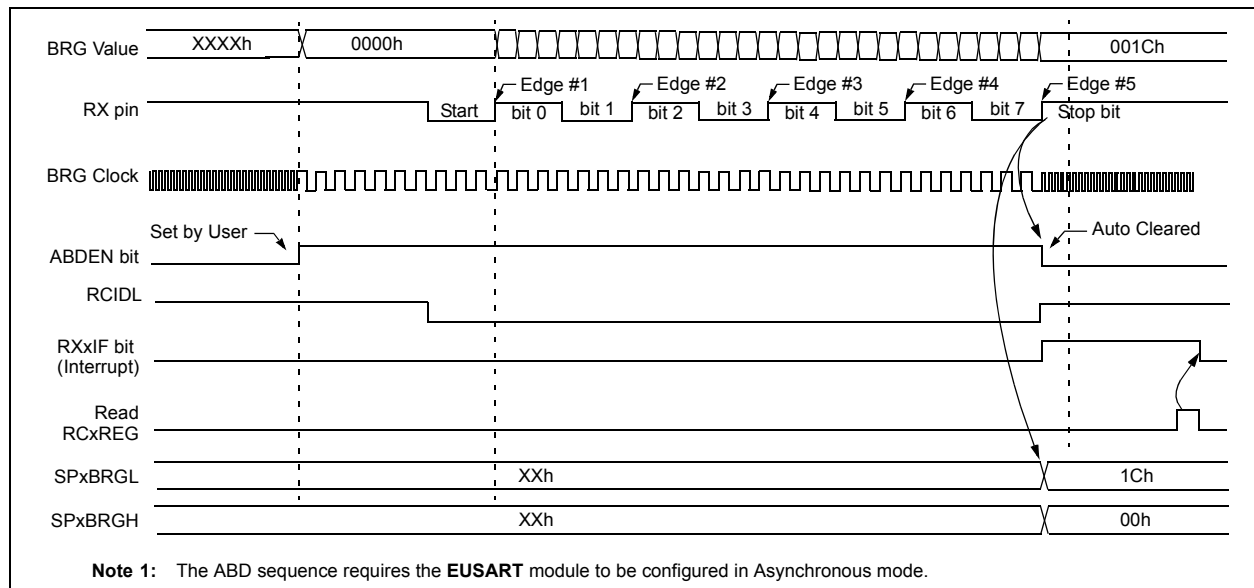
BRG Value XXXXh 0000h 001Ch

RX pin Start Edge #1 bit 0 bit 1 Edge #2 bit 2 bit 3 Edge #3 bit 4 bit 5 Edge #4 bit 6 bit 7 Edge #5 Stop bit

BRG Clock

Set by User

ABDEN bit

Auto Cleared

RCIDL

RXxIF bit (Interrupt)

Read RCxREG

SPxBRGL XXh 1Ch

SPxBRGH XXh 00h

**Note 1:** The ABD sequence requires the **EUSART** module to be configured in Asynchronous mode.